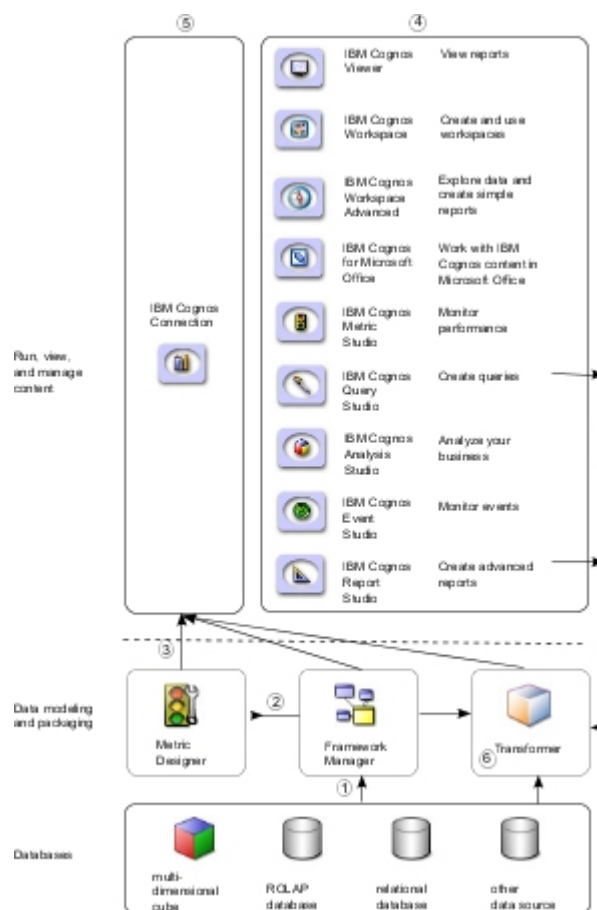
⑤

④

IBM Cognos Connection

IBM Cognos Viewer | View reports

IBM Cognos Workspace | Create and use workspaces

IBM Cognos Workspace Advanced | Explore data and create simple reports

IBM Cognos for Microsoft Office | Work with IBM Cognos content in Microsoft Office

IBM Cognos Metric Studio | Monitor performance

IBM Cognos Query Studio | Create queries

IBM Cognos Analysis Studio | Analyze your business

IBM Cognos Event Studio | Monitor events

IBM Cognos Report Studio | Create advanced reports

Run, view, and manage content

③

②

Data modeling and packaging

Metric Designer

Framework Manager

⑥ Transformer

①

Databases

multi-dimensional cube

ROLAP database

relational database

other data source